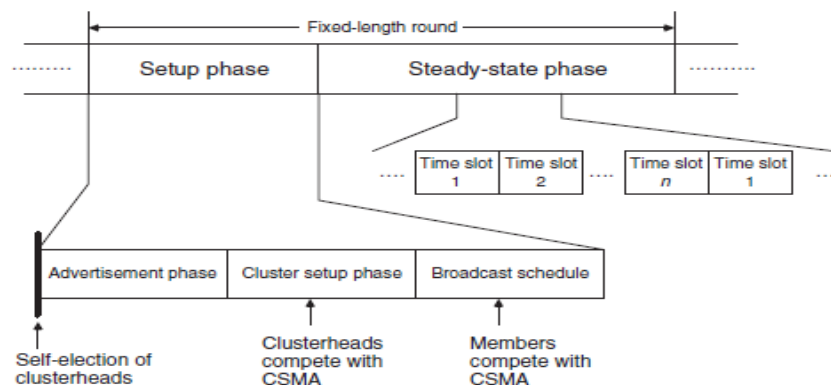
Fixed-length round

Setup phase

Steady-state phase

Time slot 1

Time slot 2

Time slot $n$

Time slot 1

Advertisement phase

Cluster setup phase

Broadcast schedule

Self-election of clusterheads

Clusterheads compete with CSMA

Members compete with CSMA